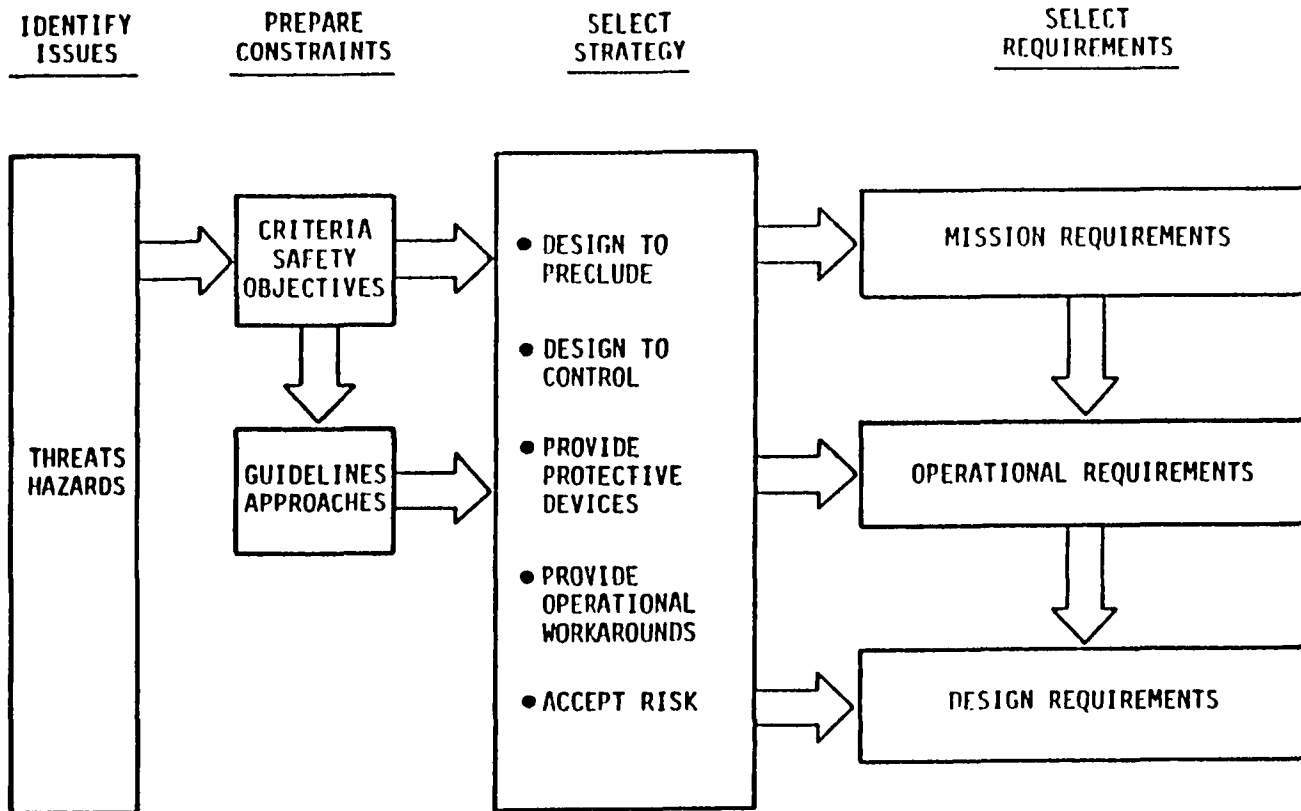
IDENTIFY ISSUES

PREPARE CONSTRAINTS

SELECT STRATEGY

SELECT REQUIREMENTS

THREATS HAZARDS

CRITERIA SAFETY OBJECTIVES

GUIDELINES APPROACHES

• DESIGN TO PRECLUDE

• DESIGN TO CONTROL

• PROVIDE PROTECTIVE DEVICES

• PROVIDE OPERATIONAL WORKAROUNDS

• ACCEPT RISK

MISSION REQUIREMENTS

OPERATIONAL REQUIREMENTS

DESIGN REQUIREMENTS